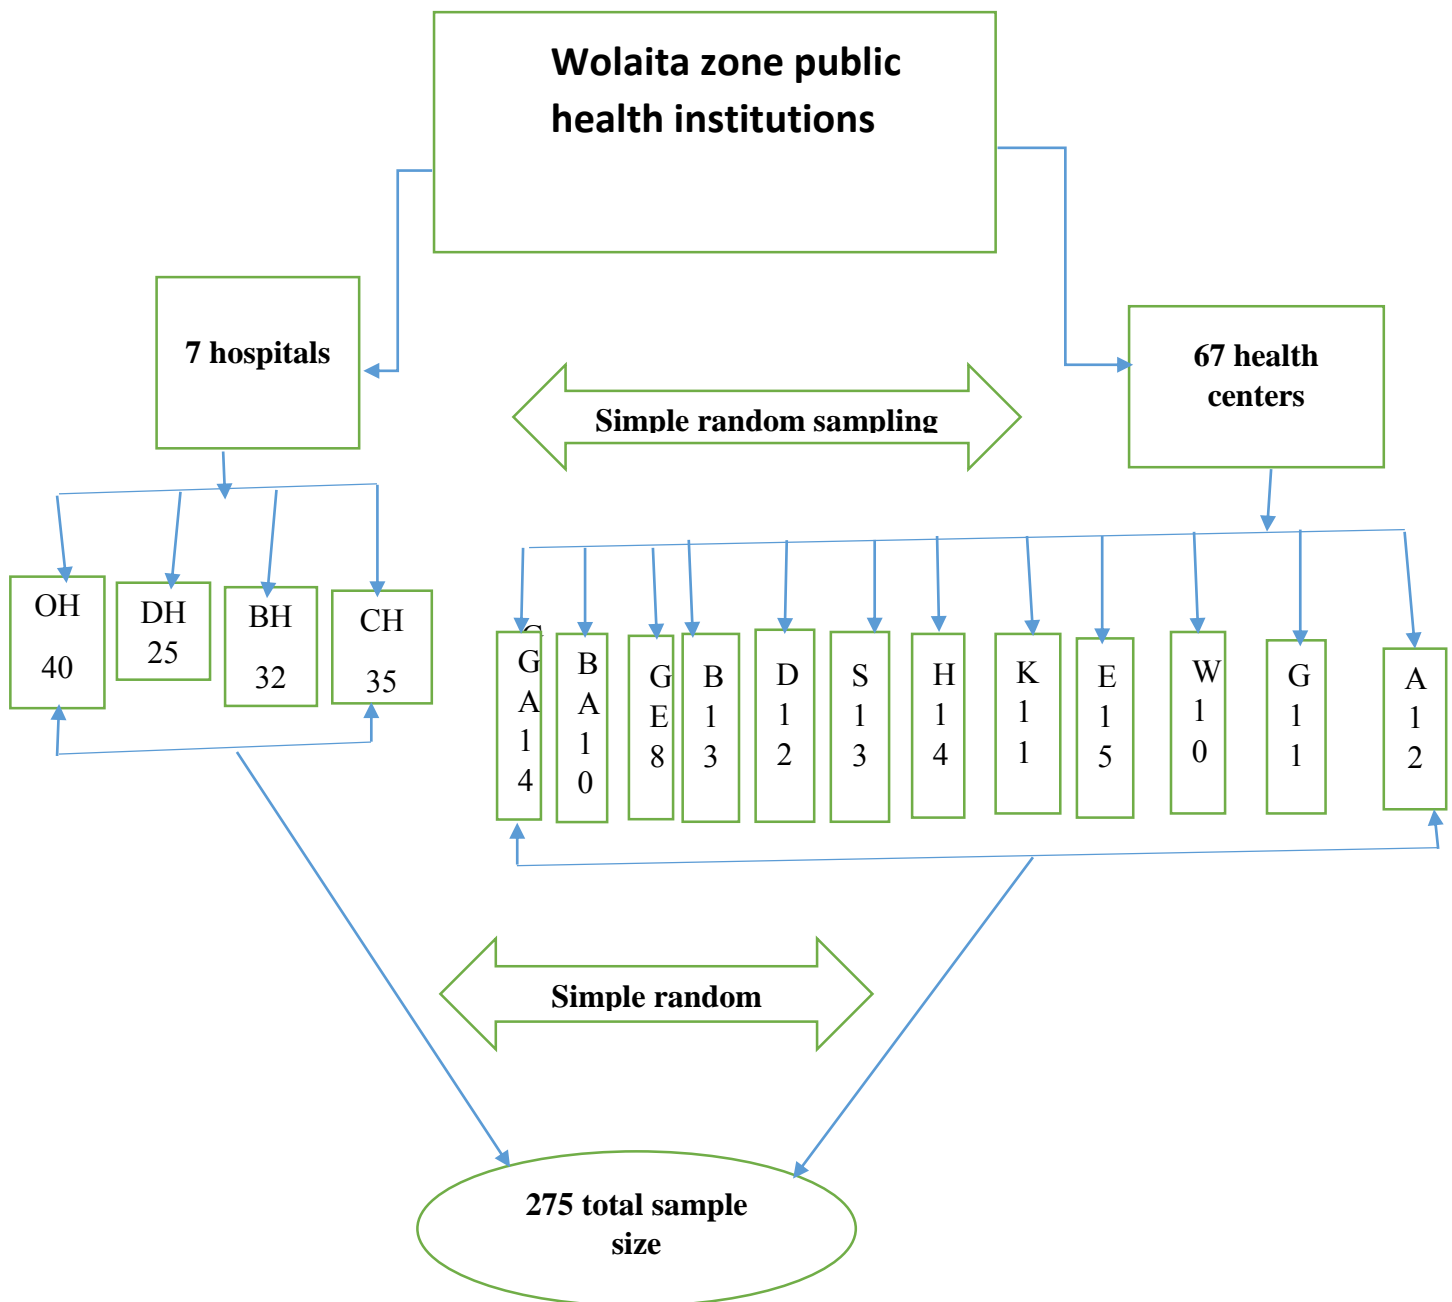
Wolaita zone public health institutions

7 hospitals

Simple random sampling

67 health centers

OH 40

DH 25

BH 32

CH 35

GA 14

BA 10

GE 8

B 13

D 12

S 13

H 14

K 11

E 15

W 10

G 11

A 12

Simple random

275 total sample size